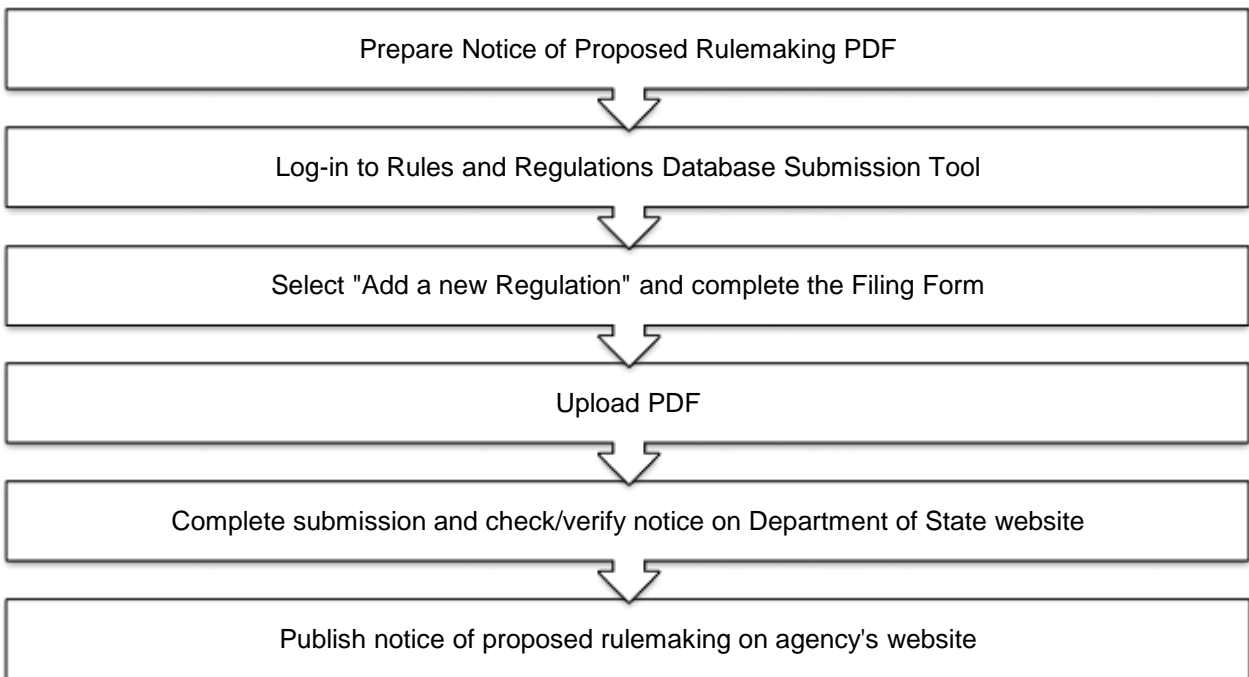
Prepare Notice of Proposed Rulemaking PDF

Log-in to Rules and Regulations Database Submission Tool

Select "Add a new Regulation" and complete the Filing Form

Upload PDF

Complete submission and check/verify notice on Department of State website

Publish notice of proposed rulemaking on agency's website